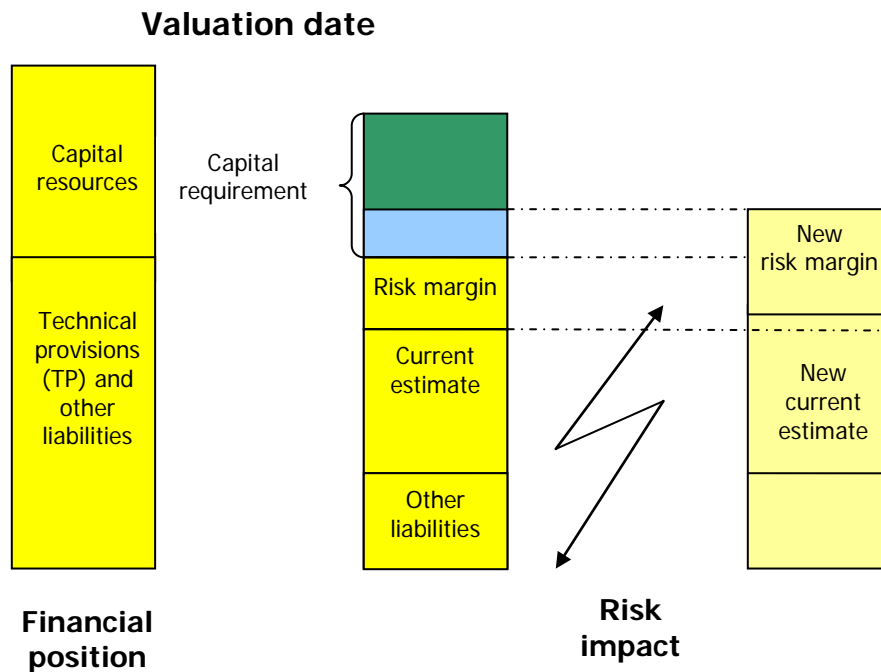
Valuation date

Capital resources

Technical provisions (TP) and other liabilities

Capital requirement

Risk margin

Current estimate

Other liabilities

New risk margin

New current estimate

Financial position

Risk impact